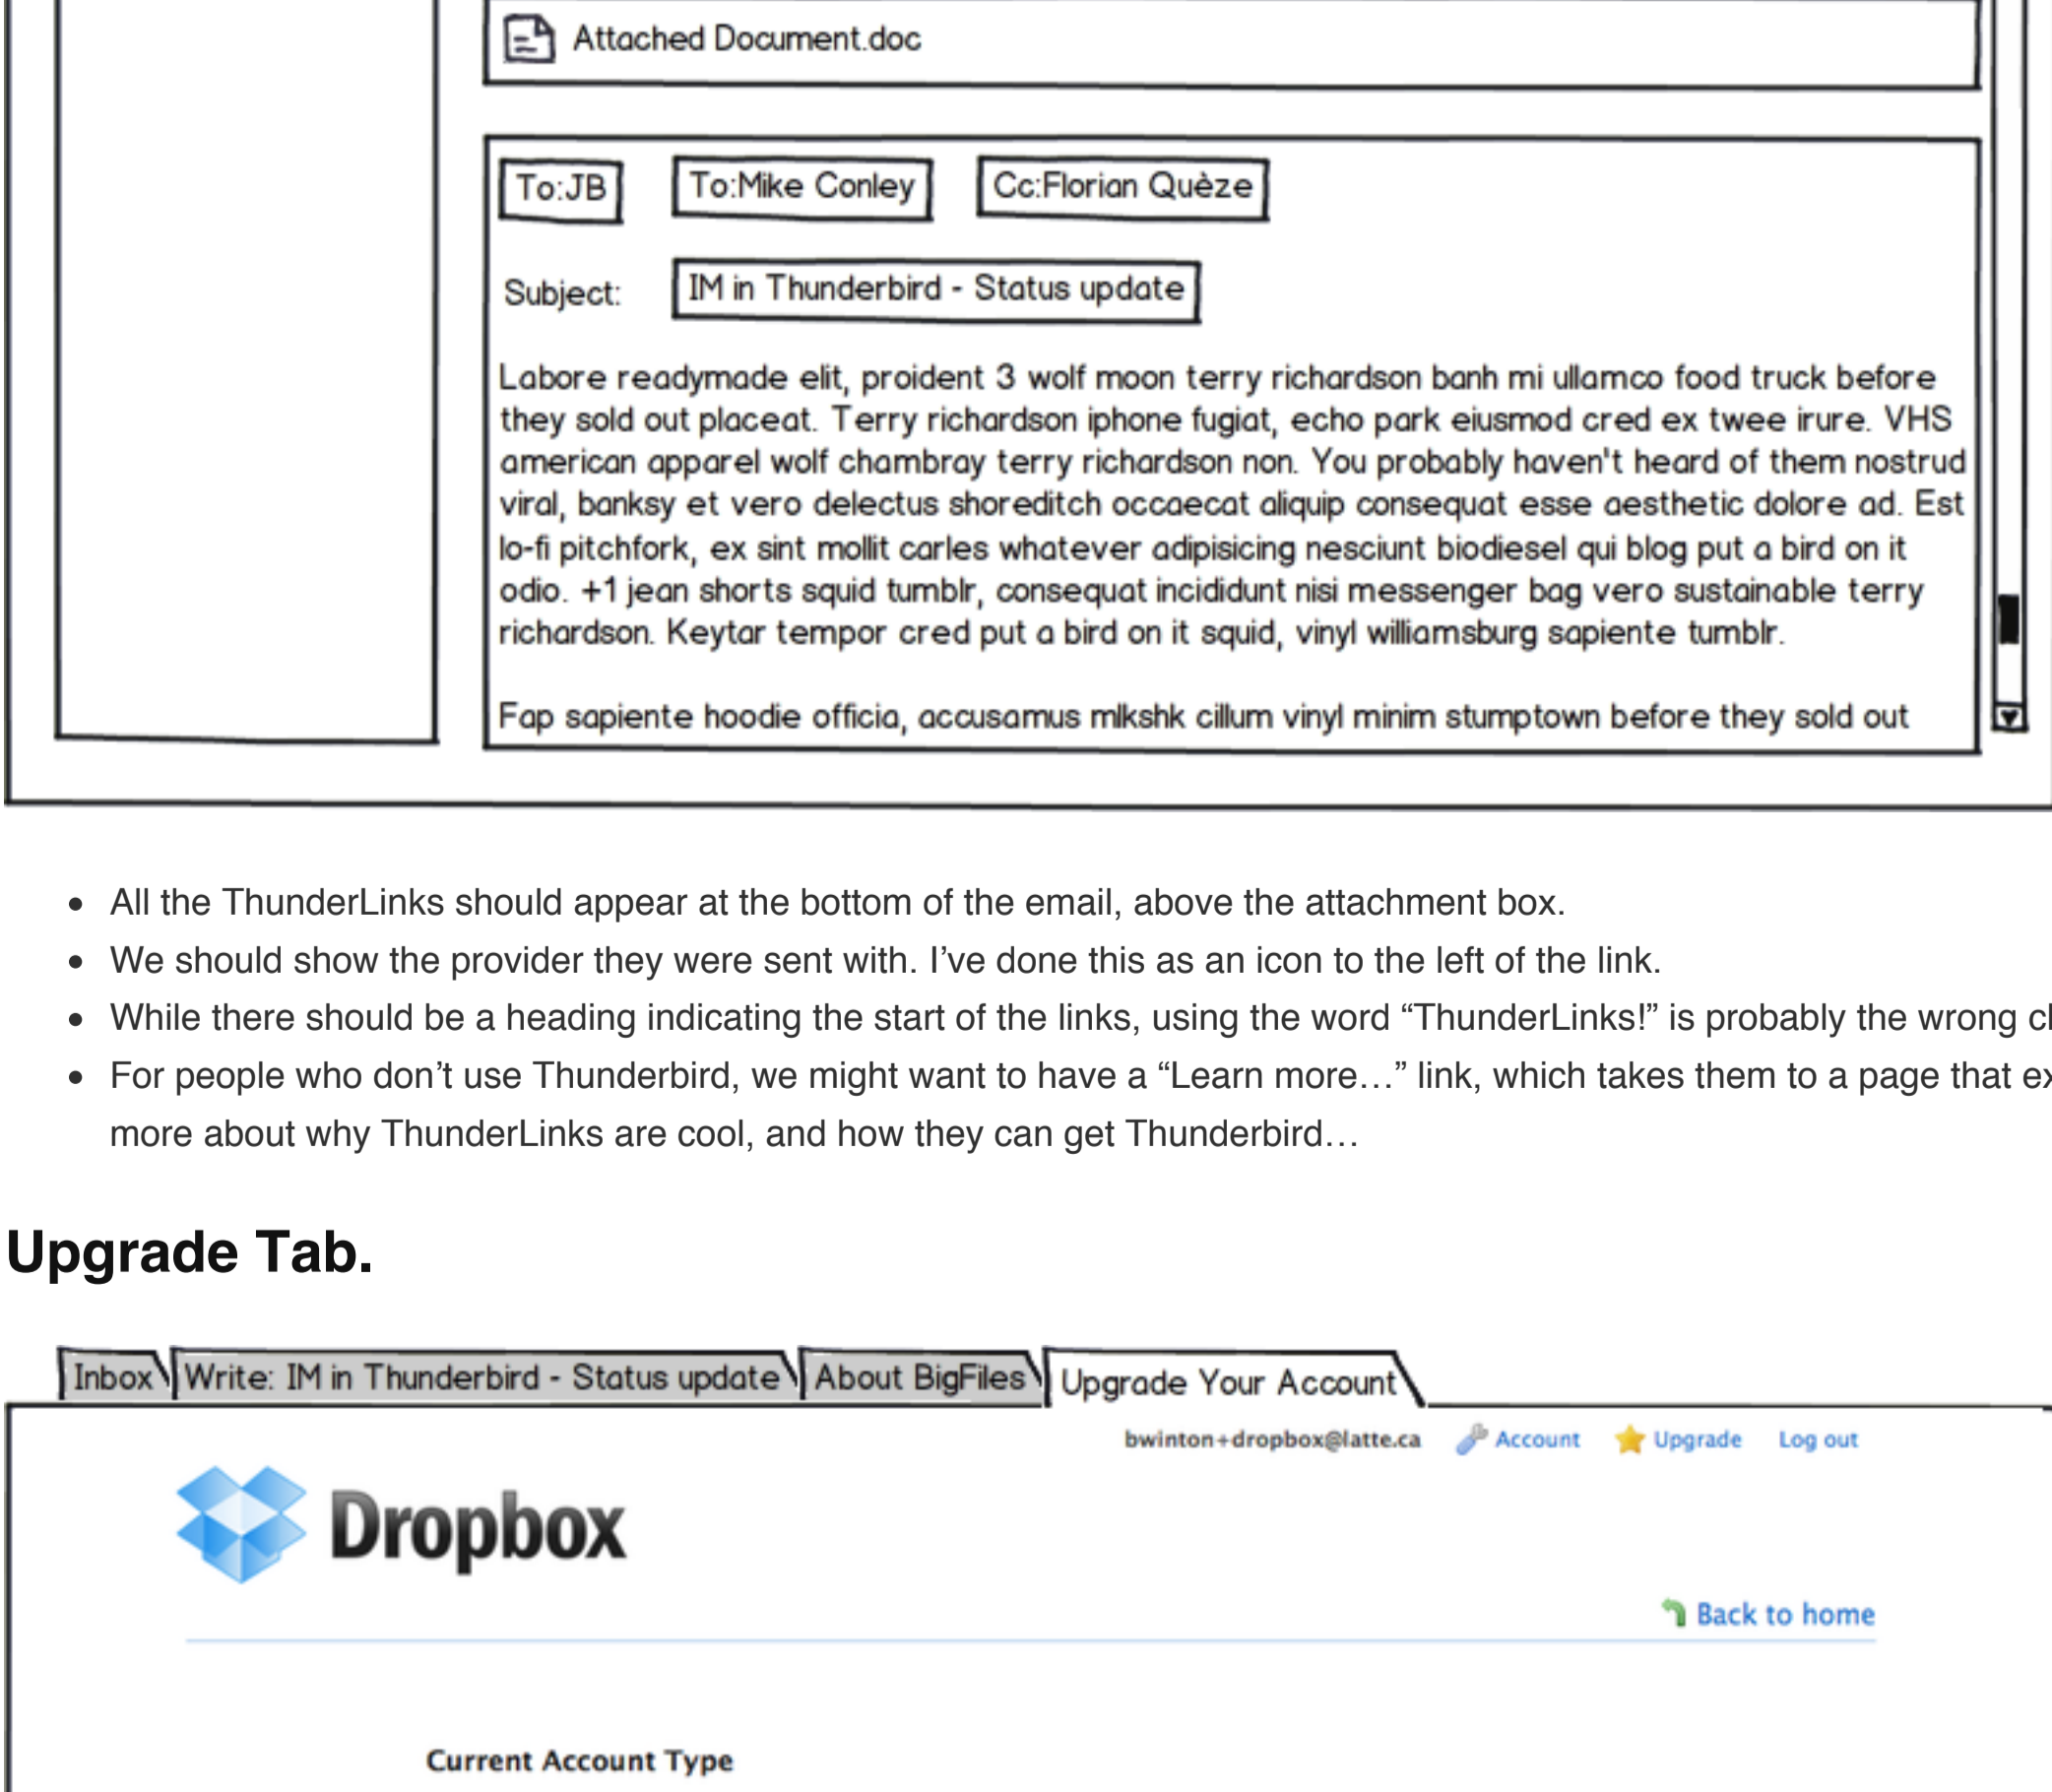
Attached Document.doc

To:JB

To:Mike Conley

Cc:Florian Quèze

Subject: IM in Thunderbird - Status update

Labore readymade elit, proident 3 wolf moon terry richardson banh mi ullamco food truck before they sold out placeat. Terry richardson iphone fugiat, echo park eiusmod cred ex twee irure. VHS american apparel wolf chambray terry richardson non. You probably haven't heard of them nostrud viral, banksy et vero delectus shoreditch occaecat aliquip consequat esse aesthetic dolore ad. Est lo-fi pitchfork, ex sint mollit carles whatever adipisicing nesciunt biodiesel qui blog put a bird on it odio. +1 jean shorts squid tumblr, consequat incididunt nisi messenger bag vero sustainable terry richardson. Keytar tempor cred put a bird on it squid, vinyl williamsburg sapiente tumblr.

Fap sapiente hoodie officia, accusamus mlkshk cillum vinyl minim stumptown before they sold out

- All the ThunderLinks should appear at the bottom of the email, above the attachment box.
- We should show the provider they were sent with. I’ve done this as an icon to the left of the link.
- While there should be a heading indicating the start of the links, using the word “ThunderLinks!” is probably the wrong c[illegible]
- For people who don’t use Thunderbird, we might want to have a “Learn more…” link, which takes them to a page that e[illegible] more about why ThunderLinks are cool, and how they can get Thunderbird…

Upgrade Tab.

Inbox | Write: IM in Thunderbird - Status update | About BigFiles | Upgrade Your Account

bwinton+dropbox@latte.ca Account Upgrade Log out

Dropbox

Back to home

Current Account Type